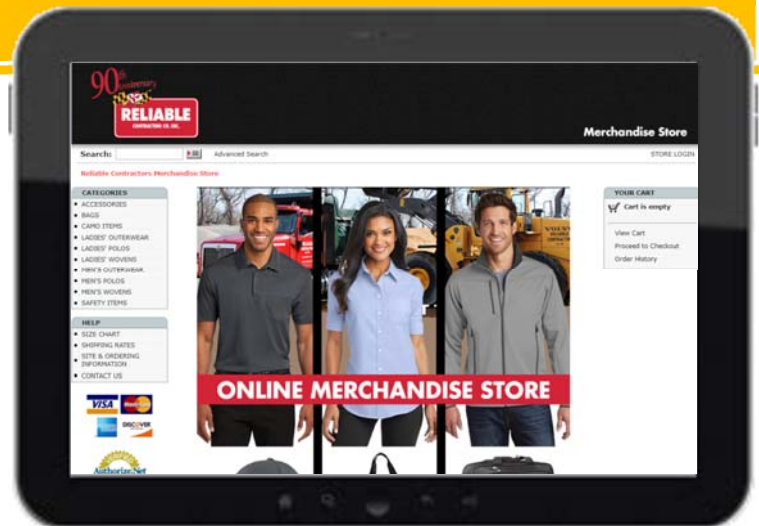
90th Anniversary
RELIABLE
CONTRACTING CO. INC.

Merchandise Store

Search: Advanced Search STORE LOGIN

Reliable Contractors Merchandise Store

CATEGORIES
ACCESSORIES
BAGS
CAMO ITEMS
LADIES' OUTERWEAR
LADIES' POLOS
LADIES' WOVENS
MEN'S OUTERWEAR
MEN'S POLOS
MEN'S WOVENS
SAFETY ITEMS

HELP
SIZE CHART
SHIPPING RATES
SITE & ORDERING INFORMATION
CONTACT US

VISA MasterCard DISCOVER

Authorize.Net

ONLINE MERCHANDISE STORE

YOUR CART
Cart is empty
View Cart
Proceed to Checkout
Order History